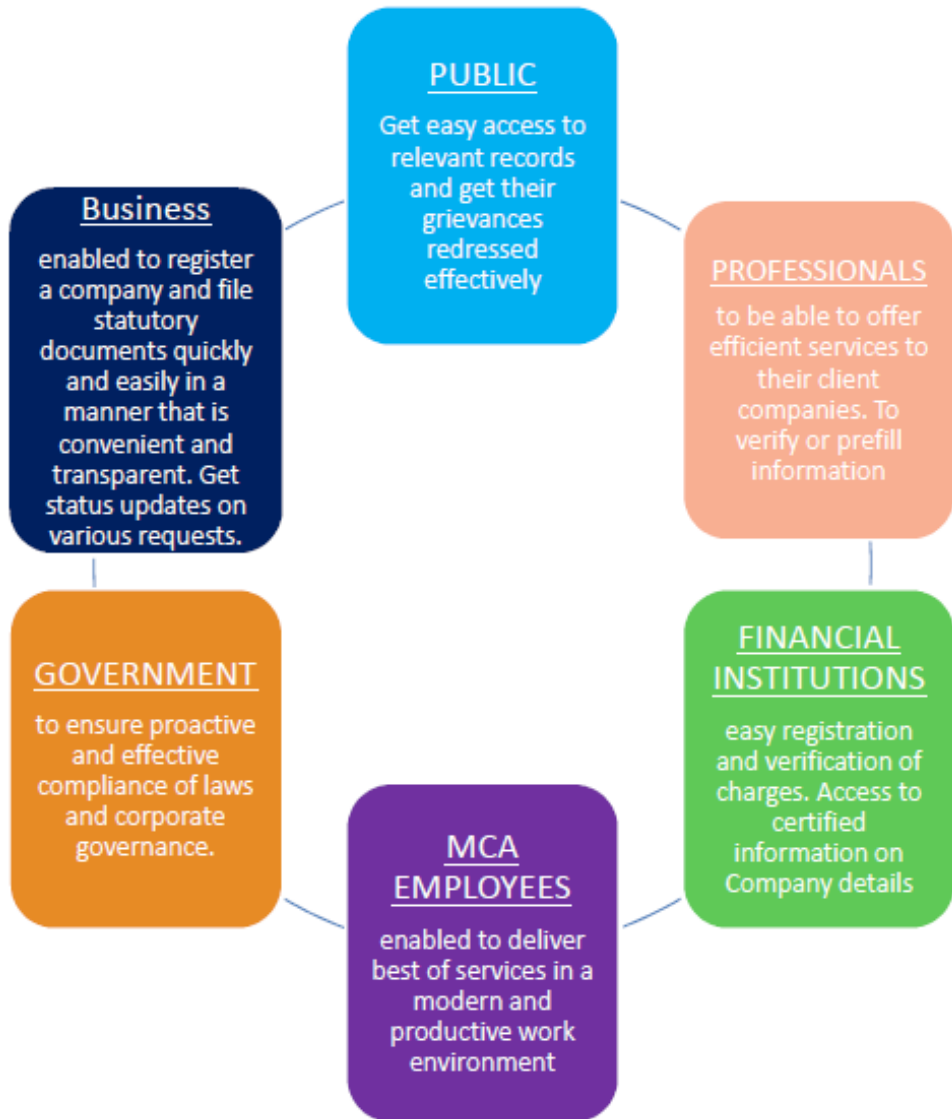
PUBLIC

Get easy access to relevant records and get their grievances redressed effectively

Business

enabled to register a company and file statutory documents quickly and easily in a manner that is convenient and transparent. Get status updates on various requests.

PROFESSIONALS

to be able to offer efficient services to their client companies. To verify or prefill information

GOVERNMENT

to ensure proactive and effective compliance of laws and corporate governance.

FINANCIAL INSTITUTIONS

easy registration and verification of charges. Access to certified information on Company details

MCA EMPLOYEES

enabled to deliver best of services in a modern and productive work environment